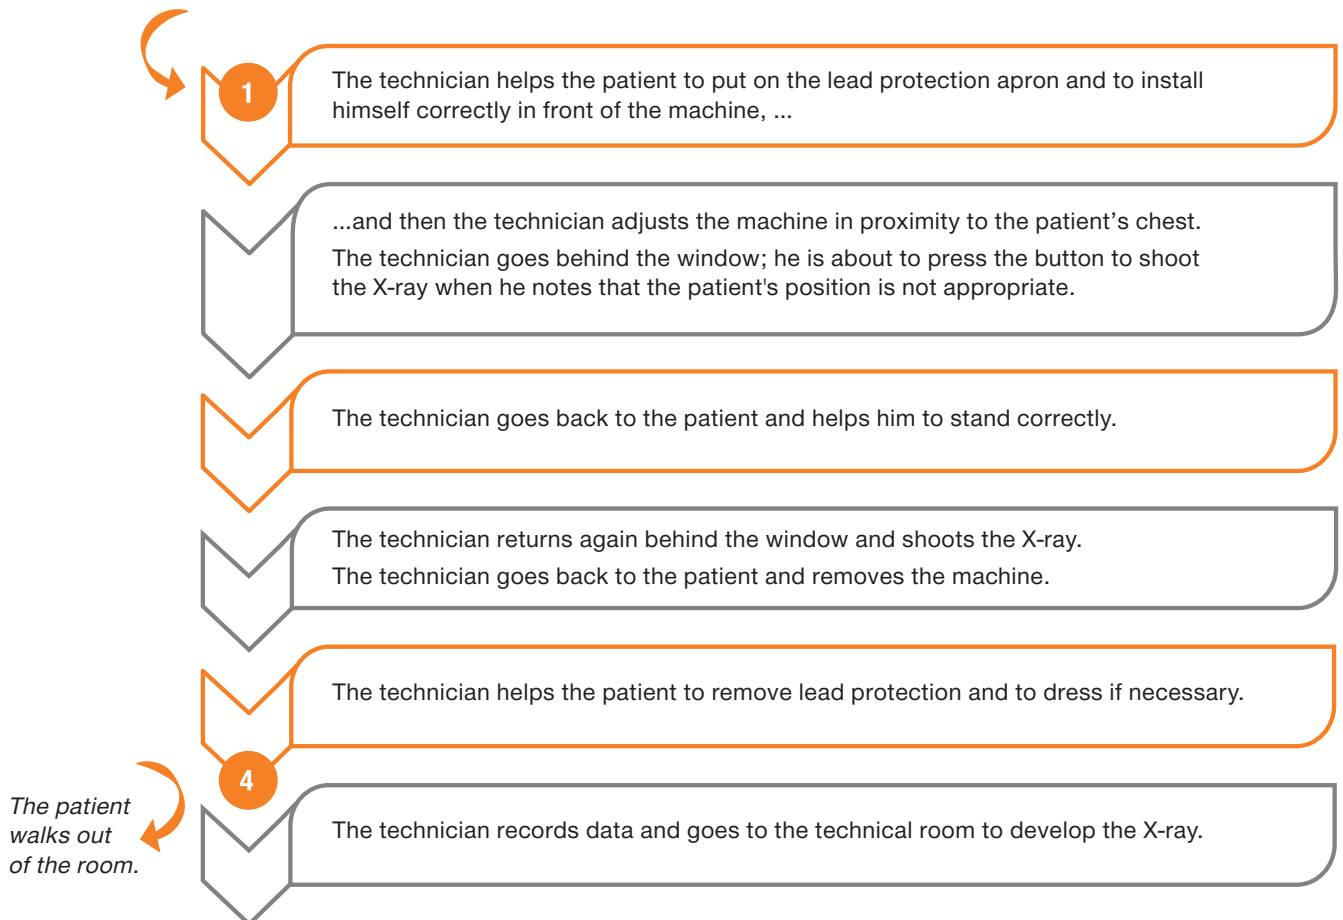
1

The technician helps the patient to put on the lead protection apron and to install himself correctly in front of the machine, ...

...and then the technician adjusts the machine in proximity to the patient’s chest.

The technician goes behind the window; he is about to press the button to shoot the X-ray when he notes that the patient's position is not appropriate.

The technician goes back to the patient and helps him to stand correctly.

The technician returns again behind the window and shoots the X-ray.

The technician goes back to the patient and removes the machine.

The technician helps the patient to remove lead protection and to dress if necessary.

4

The patient walks out of the room.

The technician records data and goes to the technical room to develop the X-ray.